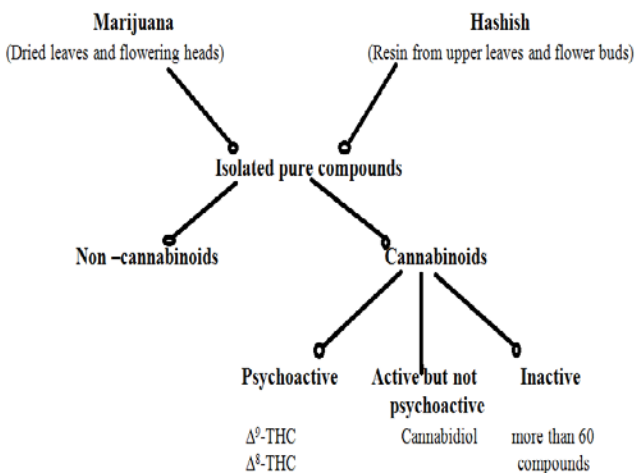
Marijuana
(Dried leaves and flowering heads)

Hashish
(Resin from upper leaves and flower buds)

Isolated pure compounds

Non –cannabinoids

Cannabinoids

Psychoactive

Active but not psychoactive

Inactive

$\Delta^9$-THC
$\Delta^8$-THC

Cannabidiol

more than 60 compounds